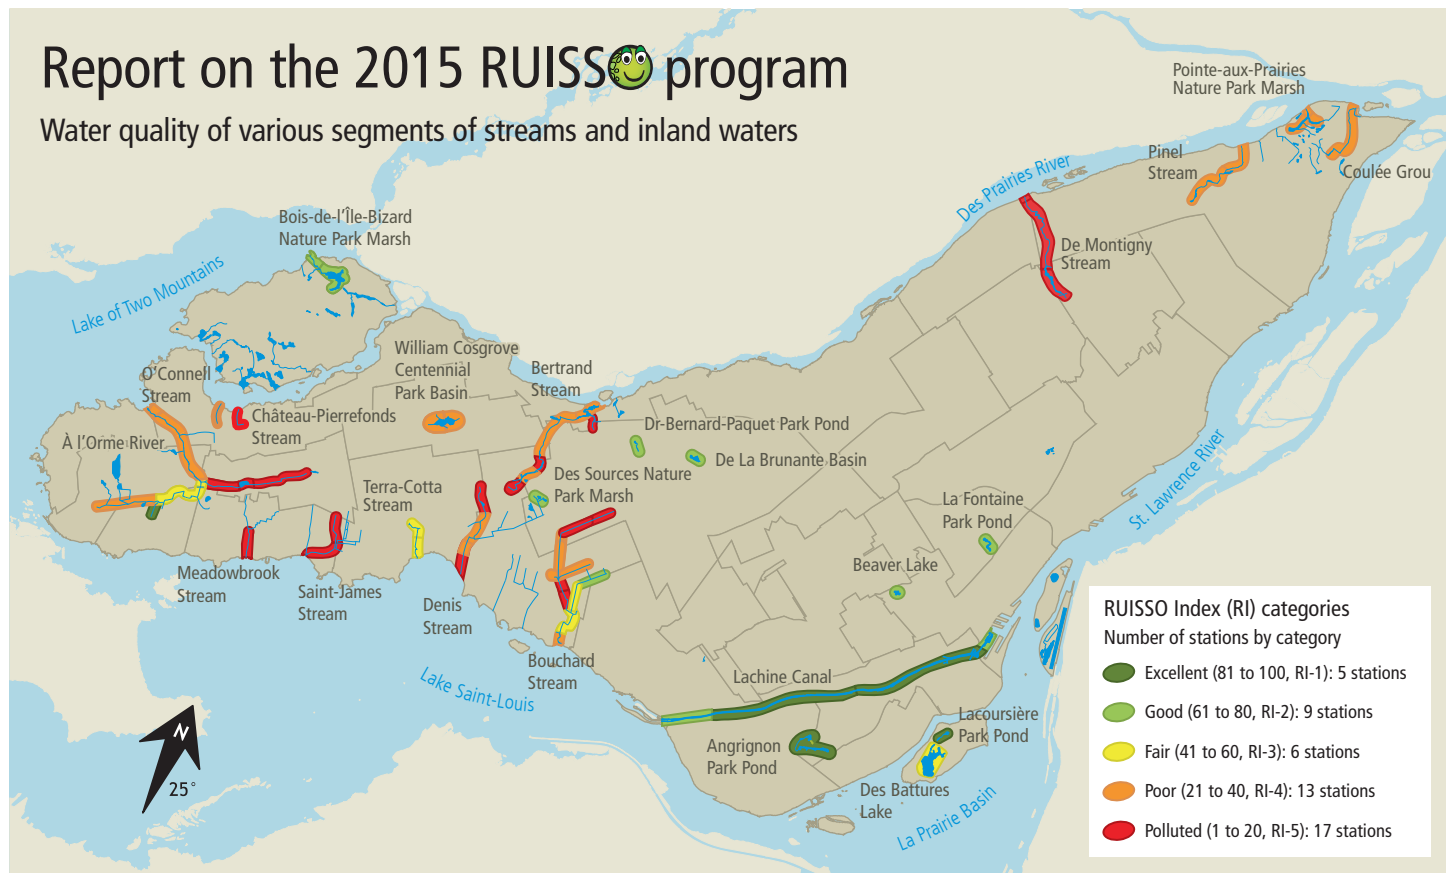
Report on the 2015 RUISSO program

Water quality of various segments of streams and inland waters

Pointe-aux-Prairies Nature Park Marsh

Pinel Stream

Coulée Grou

Des Prairies River

De Montigny Stream

Bois-de-l'Île-Bizard Nature Park Marsh

Lake of Two Mountains

William Cosgrove Centennial Park Basin

Bertrand Stream

O'Connell Stream

Château-Pierrefonds Stream

À l'Orme River

Dr-Bernard-Paquet Park Pond

De La Brunante Basin

Des Sources Nature Park Marsh

Terra-Cotta Stream

La Fontaine Park Pond

St. Lawrence River

Beaver Lake

Meadowbrook Stream

Saint-James Stream

Denis Stream

Bouchard Stream

Lake Saint-Louis

Lachine Canal

Angrignon Park Pond

Lacoursière Park Pond

Des Battures Lake

La Prairie Basin

N

25°

RUISSO Index (RI) categories
Number of stations by category
Excellent (81 to 100, RI-1): 5 stations
Good (61 to 80, RI-2): 9 stations
Fair (41 to 60, RI-3): 6 stations
Poor (21 to 40, RI-4): 13 stations
Polluted (1 to 20, RI-5): 17 stations